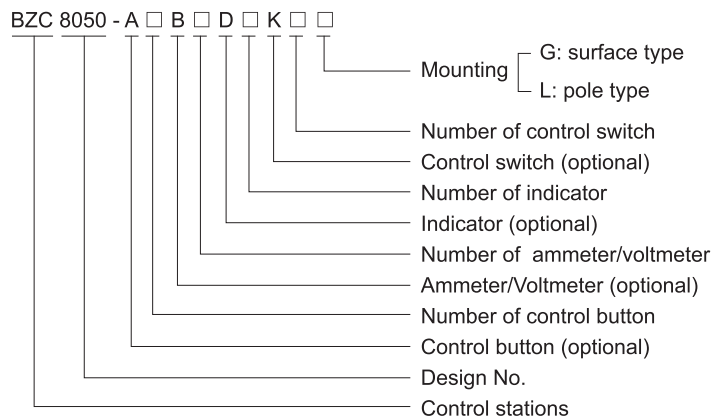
BZC 8050 - A □ B □ D □ K □ □

Mounting G: surface type
L: pole type

Number of control switch
Control switch (optional)
Number of indicator
Indicator (optional)
Number of ammeter/voltmeter
Ammeter/Voltmeter (optional)
Number of control button
Control button (optional)
Design No.
Control stations